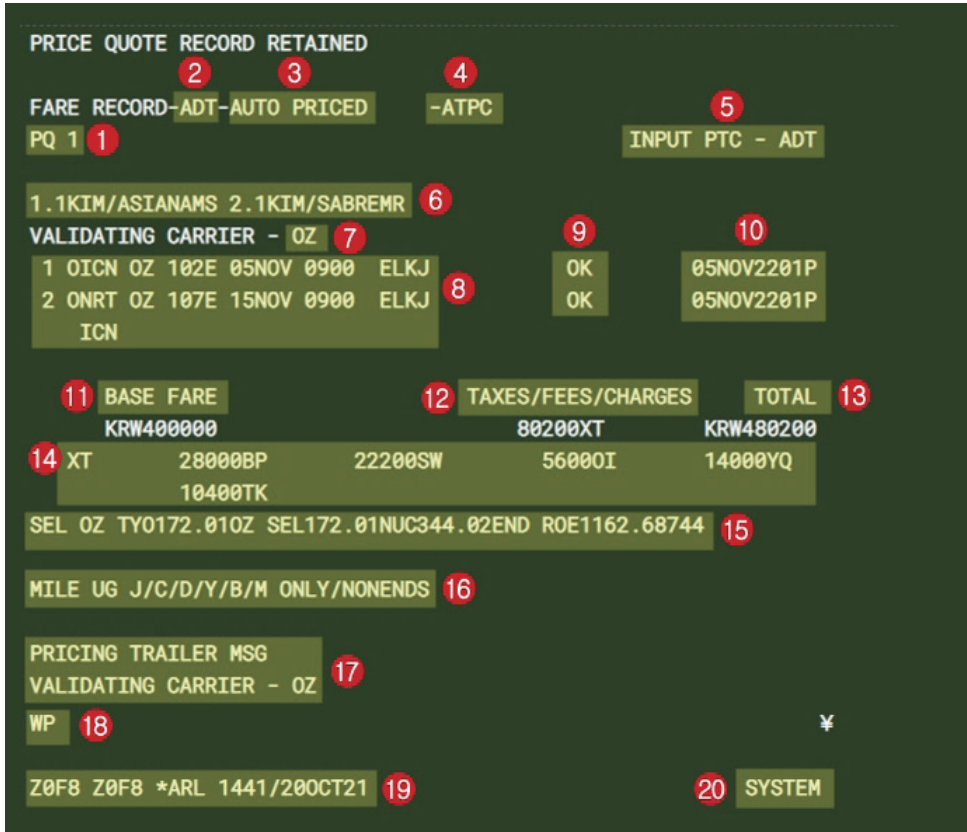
PRICE QUOTE RECORD RETAINED

2 3 4

FARE RECORD-ADT-AUTO PRICED -ATPC

5

PQ 1 1 INPUT PTC - ADT

1.1KIM/ASIANAMS 2.1KIM/SABREMR 6

VALIDATING CARRIER - OZ 7

9 10

1 OICN OZ 102E 05NOV 0900 ELKJ OK 05NOV2201P

2 ONRT OZ 107E 15NOV 0900 ELKJ 8 OK 05NOV2201P

ICN

11 BASE FARE 12 TAXES/FEES/CHARGES TOTAL 13

KRW400000 80200XT KRW480200

14 XT 28000BP 22200SW 5600OI 14000YQ

10400TK

SEL OZ TYO172.01OZ SEL172.01NUC344.02END ROE1162.68744 15

MILE UG J/C/D/Y/B/M ONLY/NONENDS 16

PRICING TRAILER MSG

VALIDATING CARRIER - OZ 17

WP 18 ¥

Z0F8 Z0F8 *ARL 1441/20OCT21 19 20 SYSTEM